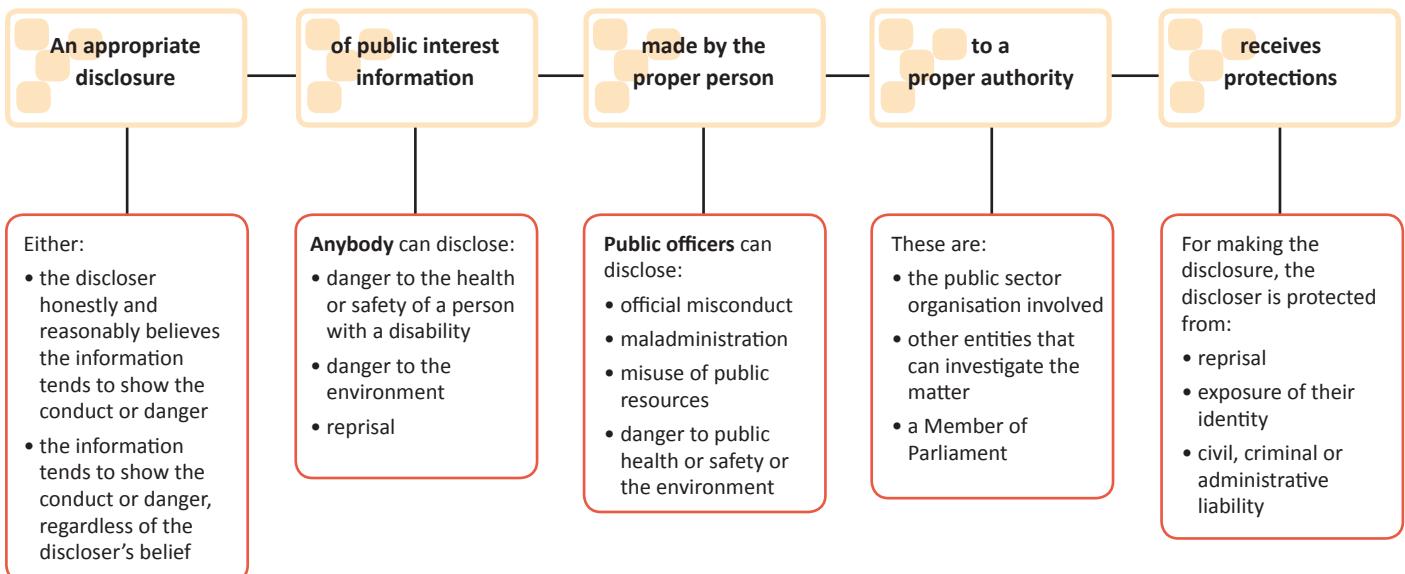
An appropriate disclosure

of public interest information

made by the proper person

to a proper authority

receives protections

Either:
• the discloser honestly and reasonably believes the information tends to show the conduct or danger
• the information tends to show the conduct or danger, regardless of the discloser's belief

**Anybody** can disclose:
• danger to the health or safety of a person with a disability
• danger to the environment
• reprisal

**Public officers** can disclose:
• official misconduct
• maladministration
• misuse of public resources
• danger to public health or safety or the environment

These are:
• the public sector organisation involved
• other entities that can investigate the matter
• a Member of Parliament

For making the disclosure, the discloser is protected from:
• reprisal
• exposure of their identity
• civil, criminal or administrative liability